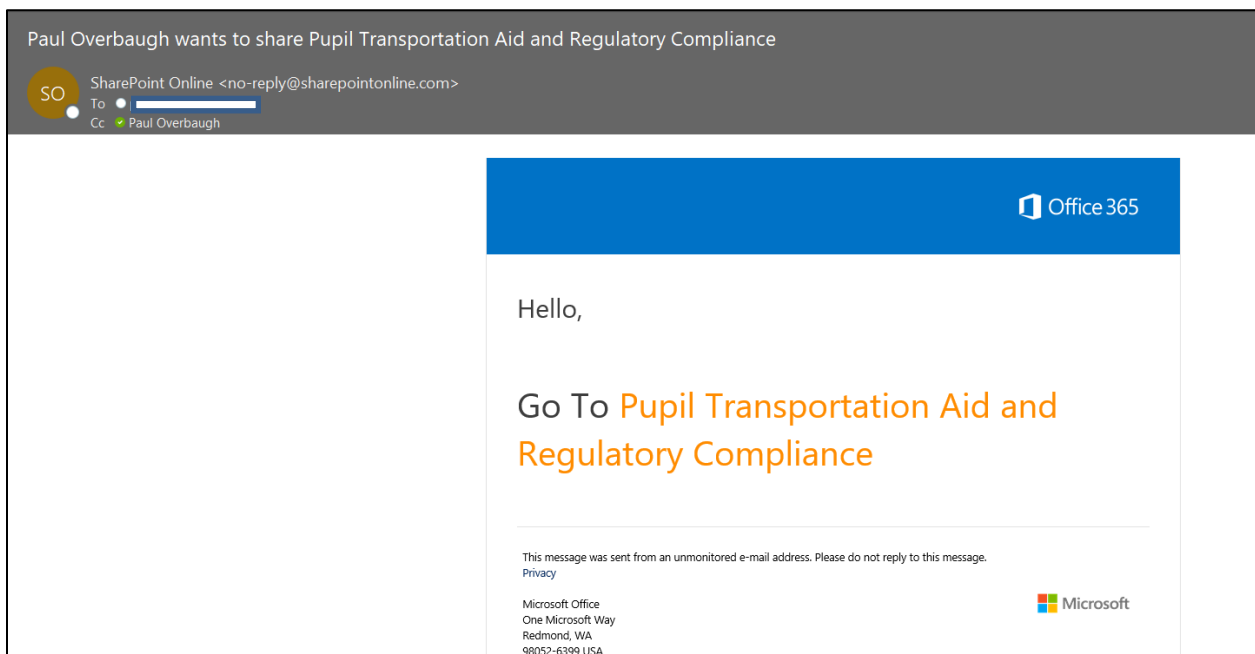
Paul Overbaugh wants to share Pupil Transportation Aid and Regulatory Compliance

SO

SharePoint Online <no-reply@sharepointonline.com>
To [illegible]
Cc Paul Overbaugh

Office 365

Hello,

Go To Pupil Transportation Aid and Regulatory Compliance

This message was sent from an unmonitored e-mail address. Please do not reply to this message.
Privacy

Microsoft Office
One Microsoft Way
Redmond, WA
98052-6399 USA

Microsoft